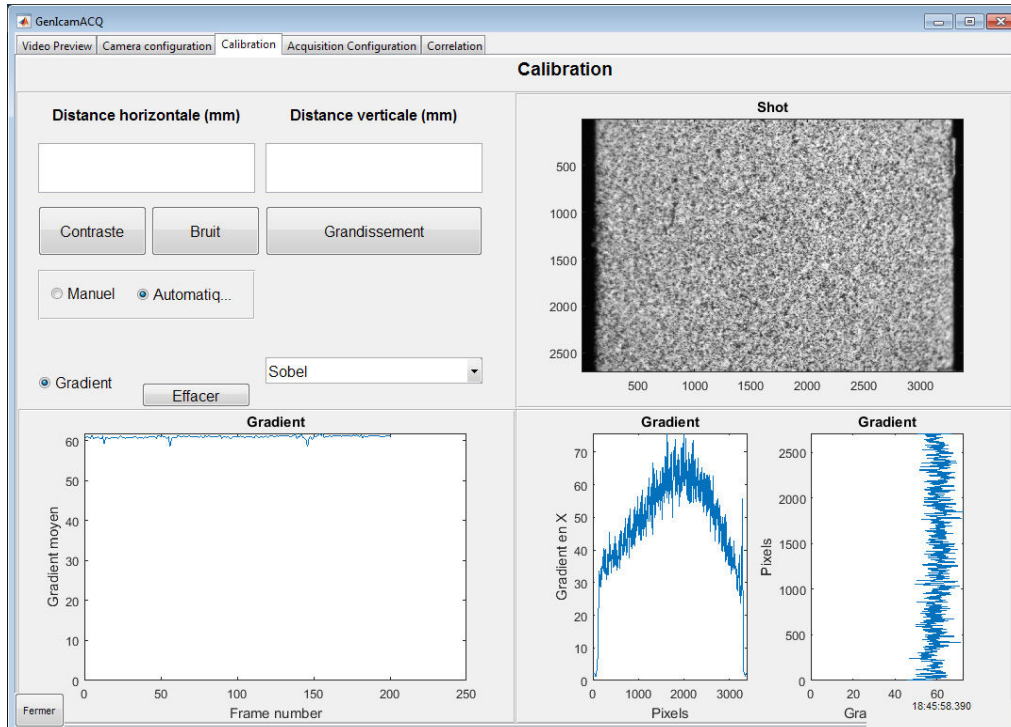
GenIcamACQ

Video Preview | Camera configuration | Calibration | Acquisition Configuration | Correlation

Calibration

Distance horizontale (mm)

Distance verticale (mm)

Contraste

Bruit

Grandissement

Manuel

Automatiq...

Gradient

Effacer

Sobel

Shot

500
1000
1500
2000
2500

500 1000 1500 2000 2500 3000

Gradient

Gradient moyen

60
50
40
30
20
10
0

0 50 100 150 200 250

Frame number

Gradient

Gradient en X

70
60
50
40
30
20
10
0

0 1000 2000 3000

Pixels

Gradient

Pixels

2500
2000
1500
1000
500
0

0 20 40 60

Gra

18:45:58.390

Fermer